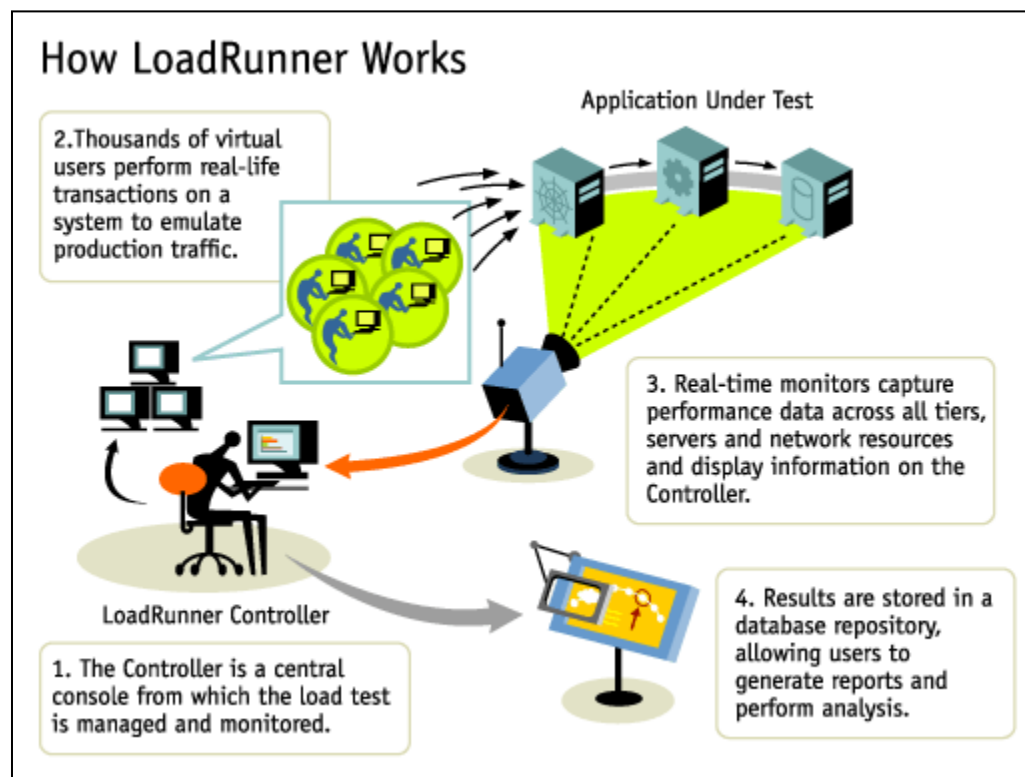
How LoadRunner Works

Application Under Test

2.Thousands of virtual users perform real-life transactions on a system to emulate production traffic.

3. Real-time monitors capture performance data across all tiers, servers and network resources and display information on the Controller.

LoadRunner Controller

1. The Controller is a central console from which the load test is managed and monitored.

4. Results are stored in a database repository, allowing users to generate reports and perform analysis.